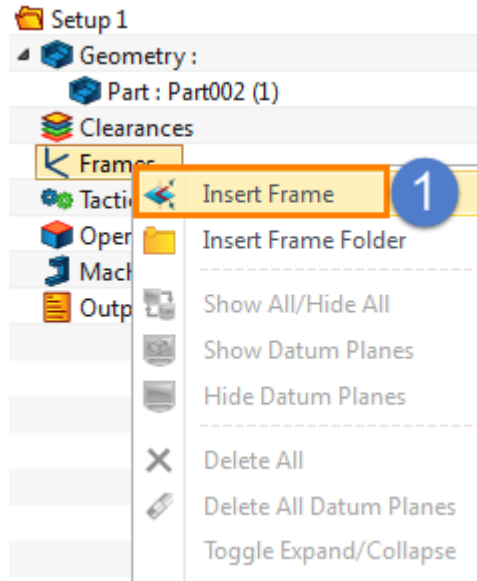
Setup 1
Geometry :
Part : Part002 (1)
Clearances
Frames
Tactic
Oper
Mach
Outp
Insert Frame
1
Insert Frame Folder
Show All/Hide All
Show Datum Planes
Hide Datum Planes
Delete All
Delete All Datum Planes
Toggle Expand/Collapse